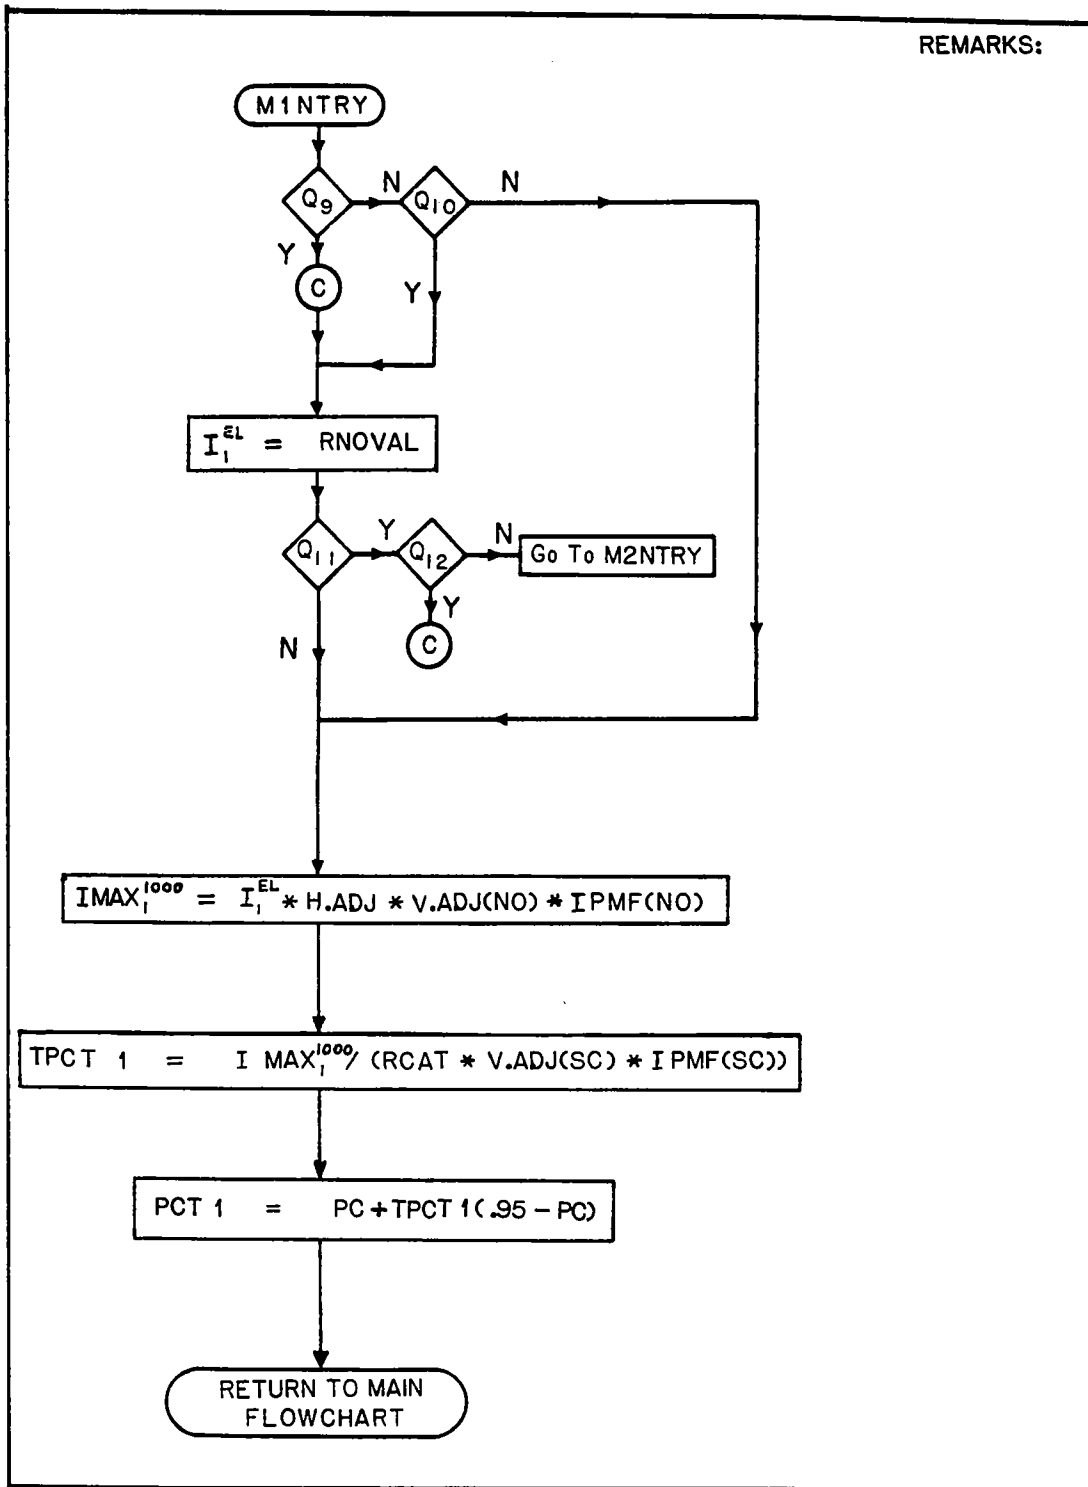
REMARKS:

M1NTRY

$Q_9$

N

$Q_{10}$

N

Y

C

Y

$I_1^{EL}$ = RNOVAL

$Q_{11}$

Y

$Q_{12}$

N

Go To M2NTRY

Y

C

N

$IMAX_1^{1000}$ = $I_1^{EL}$ * H.ADJ * V.ADJ(NO) * IPMF(NO)

TPCT 1 = I $MAX_1^{1000}$/ (RCAT * V.ADJ(SC) * I PMF(SC))

PCT 1 = PC + TPCT 1(.95 – PC)

RETURN TO MAIN FLOWCHART